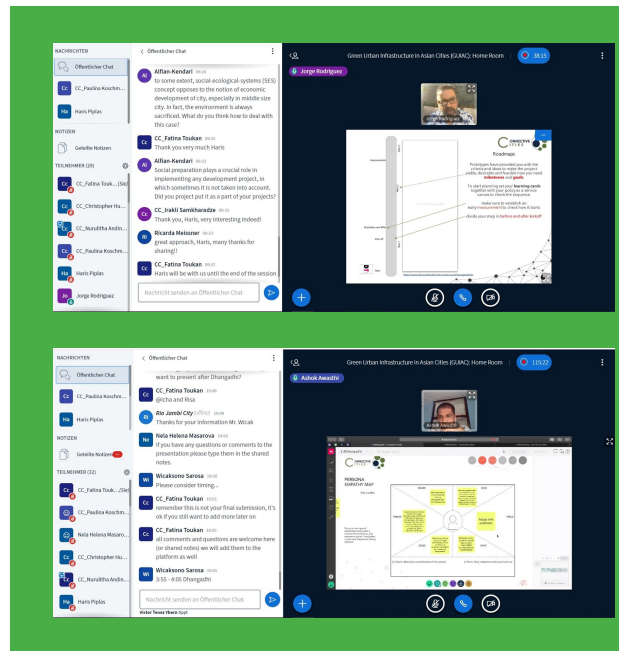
NACHRICHTEN

Öffentlicher Chat

CC_Paulina Koschm...

Haris Piplas

NOTIZEN

Geteilte Notizen

TEILNEHMER (29)

CC_Fatina Touk... (Sie)

CC_Christopher Hu...

CC_Nuruliltha Andin...

CC_Paulina Koschm...

Haris Piplas

Jorge Rodriguez

Öffentlicher Chat

Alfian-Kendari 09:29
to some extent, social-ecological-systems (SES) concept opposes to the notion of economic development of city, especially in middle size city. In fact, the environment is always sacrificed. What do you think how to deal with this case?

CC_Fatina Toukan 09:32
Thank you very much Haris

Alfian-Kendari 09:33
Social preparation plays a crucial role in implementing any development project, in which sometimes it is not taken into account. Did you project put it as a part of your projects?

CC_Irakli Samkharadze 09:33
Thank you, Haris, very interesting indeed!

Ricarda Meissner 09:33
great approach, Haris, many thanks for sharing!!

CC_Fatina Toukan 09:37
Haris will be with us until the end of the session

Nachricht senden an Öffentlicher Chat

Green Urban Infrastructure in Asian Cities (GUIAC): Home Room

38:15

Jorge Rodriguez

Roadmaps

Prototypes have provided you with the criteria and ideas to make the project politic desirable and feasible now you need milestones and goals

To start planning set your learning cards together with your party as a service canvas to check the sequence

Make sure to establish an early measurement to check how it starts

Divide your map in before and after kickoff

NACHRICHTEN

Öffentlicher Chat

CC_Paulina Koschm...

Haris Piplas

NOTIZEN

Geteilte Notizen

TEILNEHMER (32)

CC_Fatina Touk... (Sie)

CC_Paulina Koschm...

Nela Helena Masaro...

CC_Christopher Hu...

CC_Nuruliltha Andin...

Haris Piplas

Öffentlicher Chat

want to present after Dhangadhi?

CC_Fatina Toukan 10:46
@icha and Risa

Rio Jambi City 10:48
Thanks for your information Mr. Wicak

Nela Helena Masarova 10:50
If you have any questions or comments to the presentation please type them in the shared notes.

Wicaksono Sarosa 10:50
Please consider timing...

CC_Fatina Toukan 10:52
remember this is not your final submission, it's ok if you still want to add more later on

CC_Fatina Toukan 10:53
all comments and questions are welcome here (or shared notes) we will add them to the platform as well

Wicaksono Sarosa 10:53
3:55 - 4:05 Dhangadhi

Nachricht senden an Öffentlicher Chat

Victor Tenez Ybern tippt

Green Urban Infrastructure in Asian Cities (GUIAC): Home Room

115:22

Ashok Awasthi

PERSONA
EMPATHY MAP